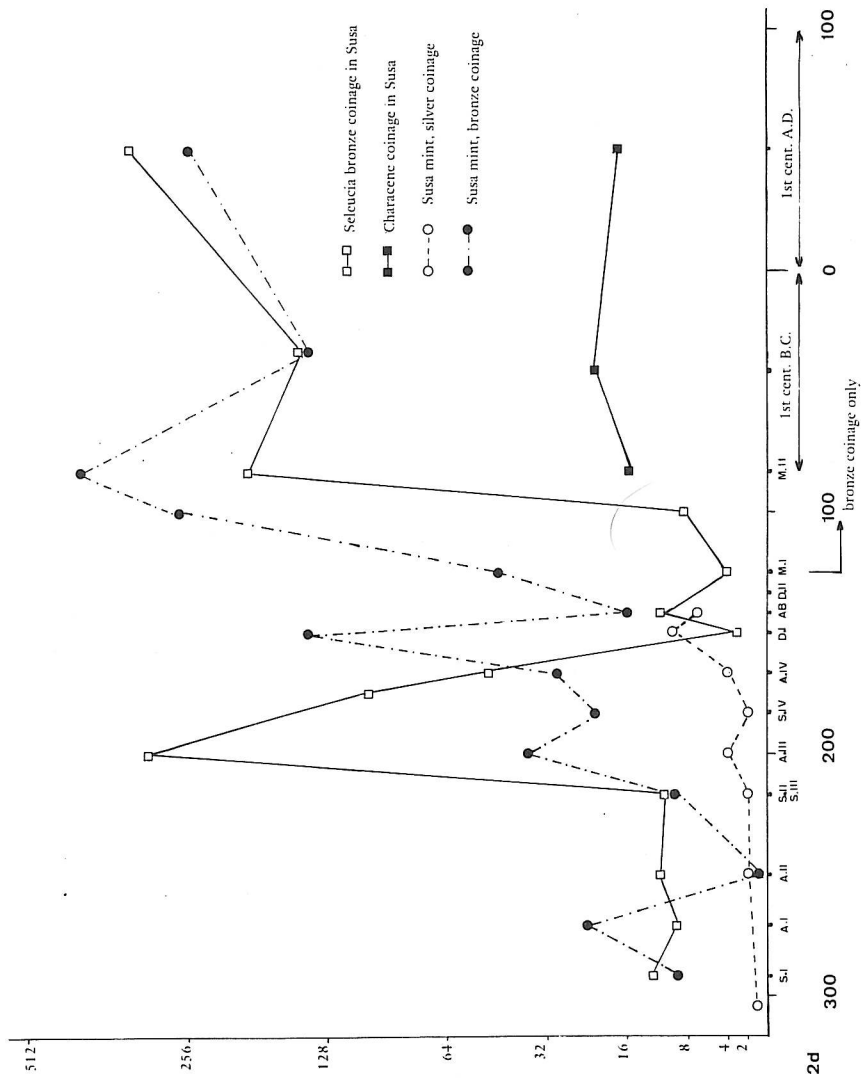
Seleucia bronze coinage in Susa
Characene coinage in Susa
Susa mint, silver coinage
Susa mint, bronze coinage

512
256
128
64
32
16
8
4
2

2d

S.I
A.I
A.II
S.II S.III
A.III
S.IV
A.IV
D.I
AB D.II
M.I
M.II

300
200
100
0
100

1st cent. B.C.
1st cent. A.D.

bronze coinage only